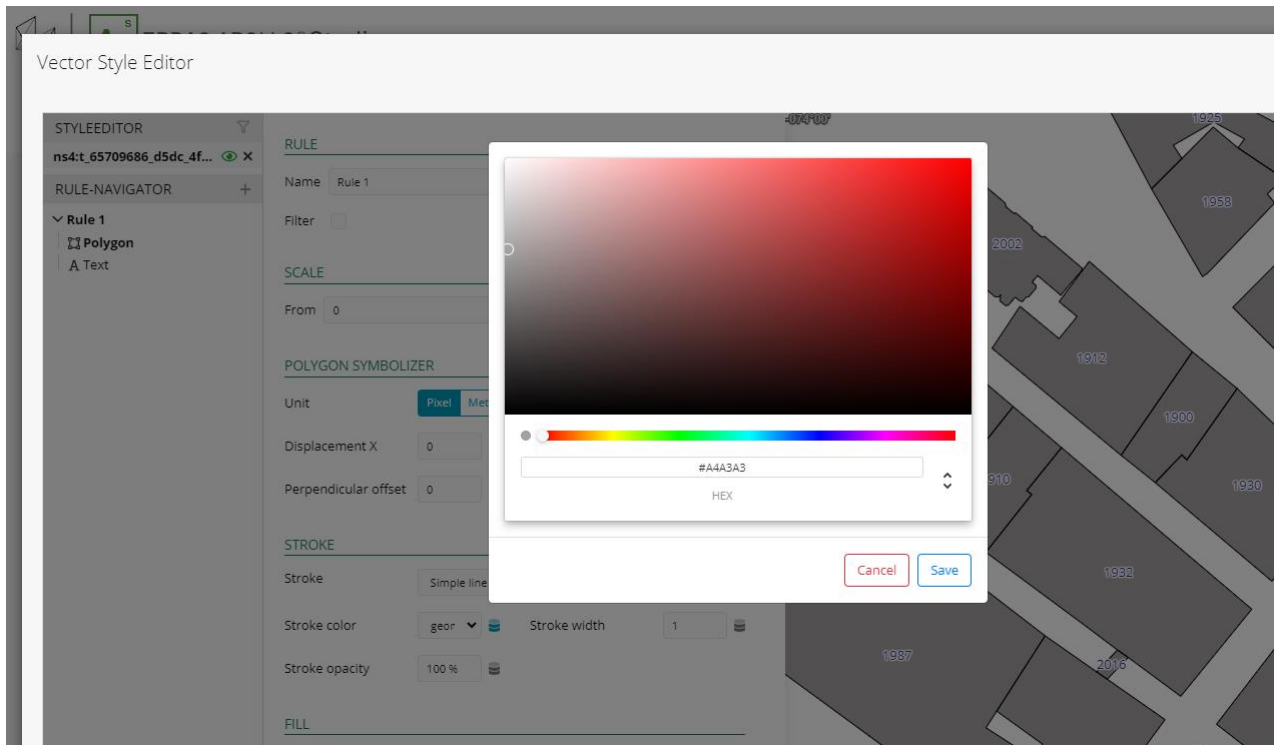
Vector Style Editor

STYLEEDITOR
ns4:t_65709686_d5dc_4f...
RULE-NAVIGATOR +
Rule 1
Polygon
A Text

RULE
Name Rule 1
Filter

SCALE
From 0

POLYGON SYMBOLIZER
Unit Pixel Met
Displacement X 0
Perpendicular offset 0

STROKE
Stroke Simple line
Stroke color geor
Stroke width 1
Stroke opacity 100 %

FILL

#A4A3A3
HEX

Cancel Save

1925
1958
2002
1912
1900
910
1930
1932
1987
2016